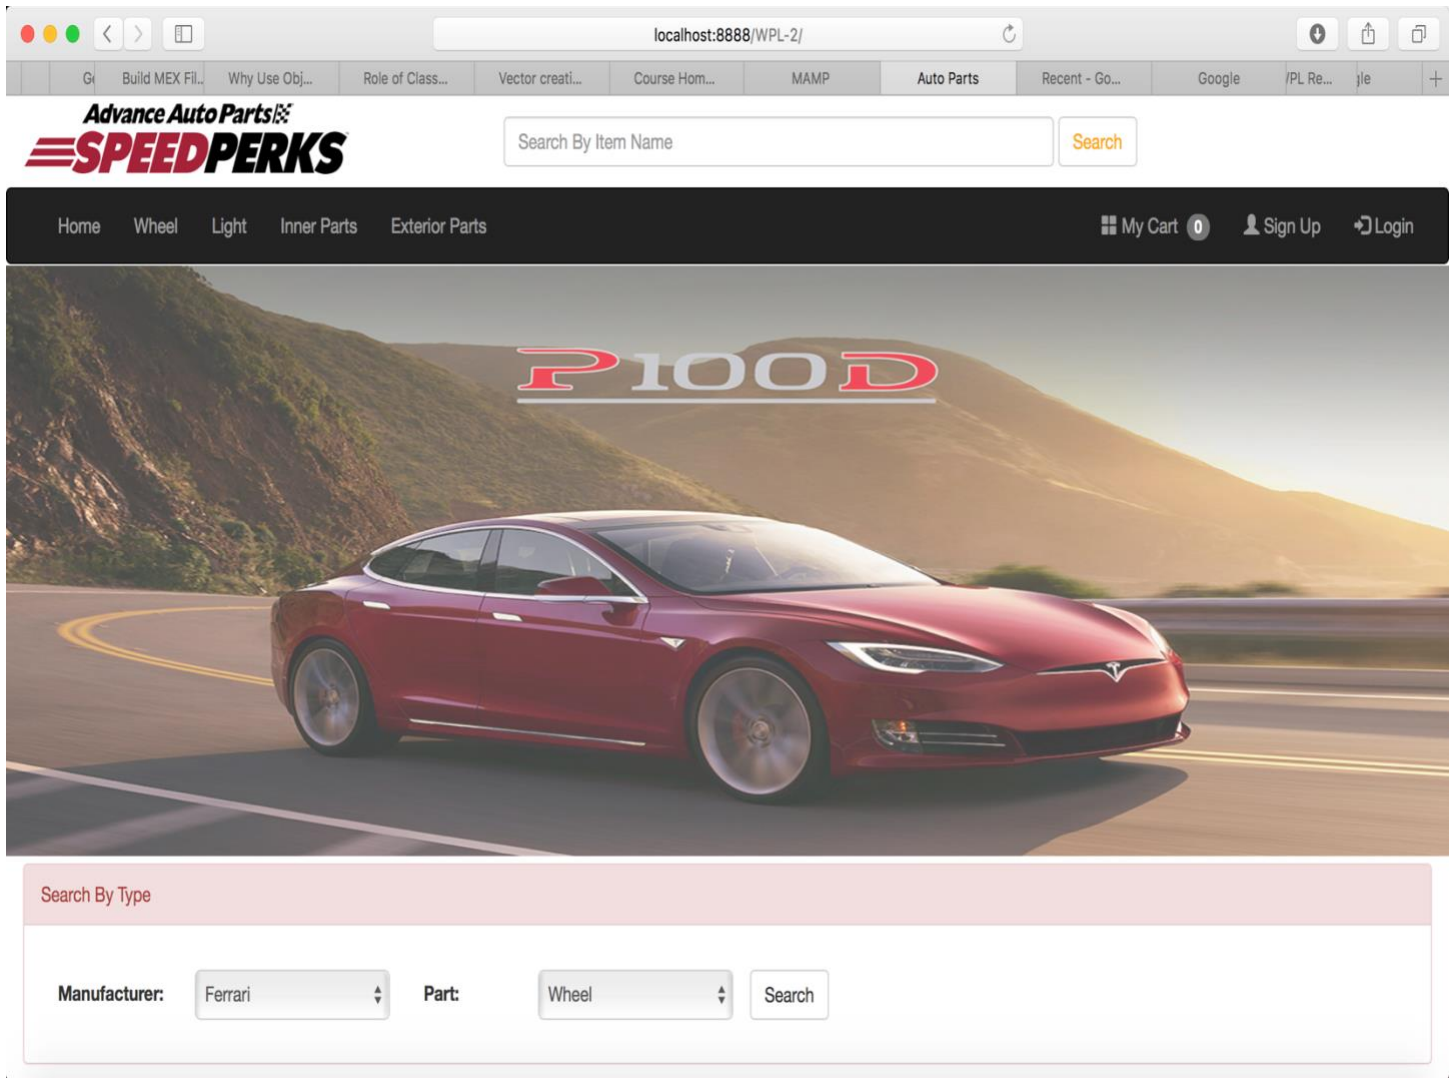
localhost:8888/WPL-2/

G( Build MEX Fil... Why Use Obj... Role of Class... Vector creati... Course Hom... MAMP Auto Parts Recent - Go... Google /PL Re... gle

Advance Auto Parts
SPEEDPERKS

Search By Item Name
Search

Home Wheel Light Inner Parts Exterior Parts
My Cart 0 Sign Up Login

P100D

Search By Type

Manufacturer: Ferrari Part: Wheel Search